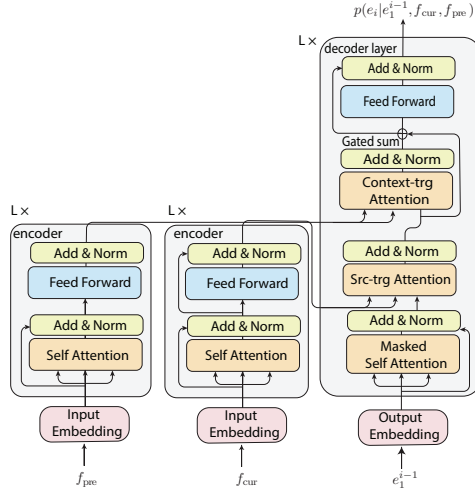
$p(e_i|e_1^{i-1}, f_{\text{cur}}, f_{\text{pre}})$

L ×

decoder layer

Add & Norm

Feed Forward

Gated sum

Add & Norm

Context-trg Attention

L ×

encoder

Add & Norm

Feed Forward

Add & Norm

Self Attention

Input Embedding

$f_{\text{pre}}$

L ×

encoder

Add & Norm

Feed Forward

Add & Norm

Self Attention

Input Embedding

$f_{\text{cur}}$

Add & Norm

Src-trg Attention

Add & Norm

Masked Self Attention

Output Embedding

$e_1^{i-1}$